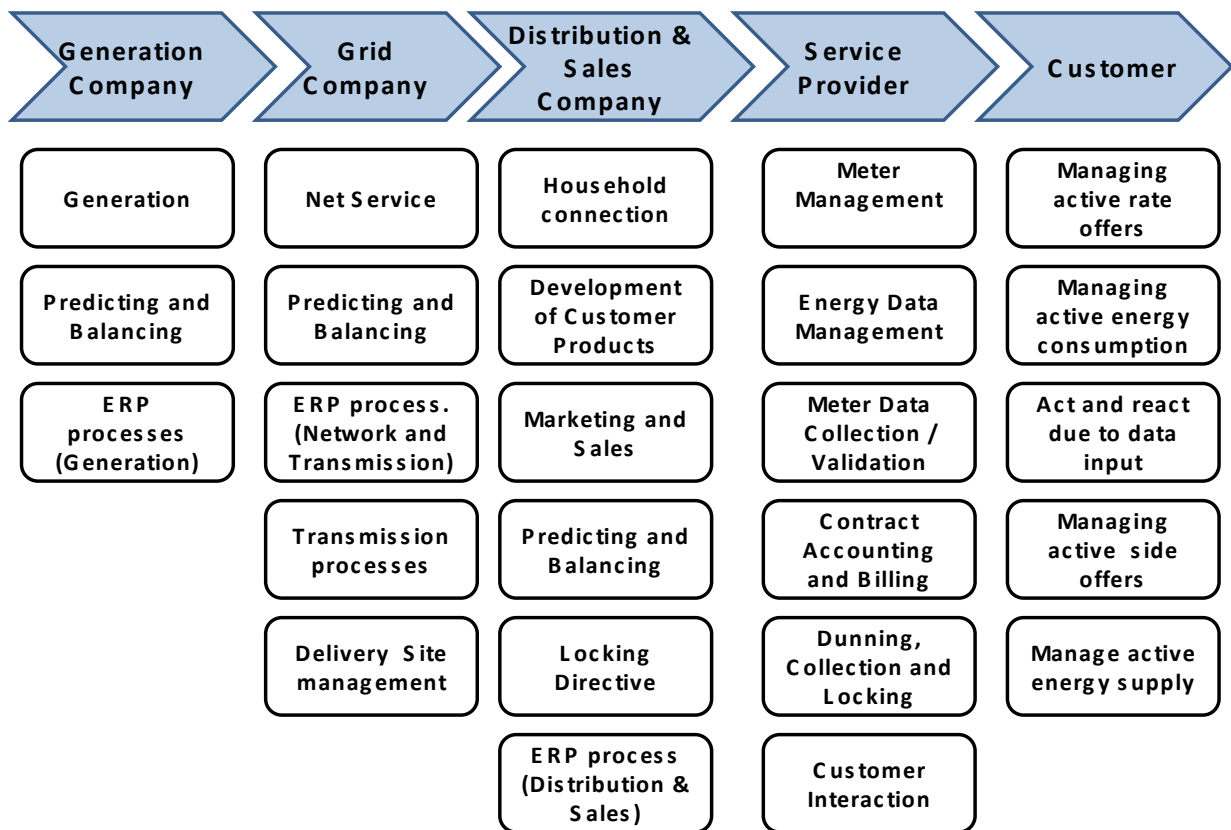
Generation Company

Grid Company

Distribution & Sales Company

Service Provider

Customer

Generation

Predicting and Balancing

ERP processes (Generation)

Net Service

Predicting and Balancing

ERP process. (Network and Transmission)

Transmission processes

Delivery Site management

Household connection

Development of Customer Products

Marketing and Sales

Predicting and Balancing

Locking Directive

ERP process (Distribution & Sales)

Meter Management

Energy Data Management

Meter Data Collection / Validation

Contract Accounting and Billing

Dunning, Collection and Locking

Customer Interaction

Managing active rate offers

Managing active energy consumption

Act and react due to data input

Managing active side offers

Manage active energy supply